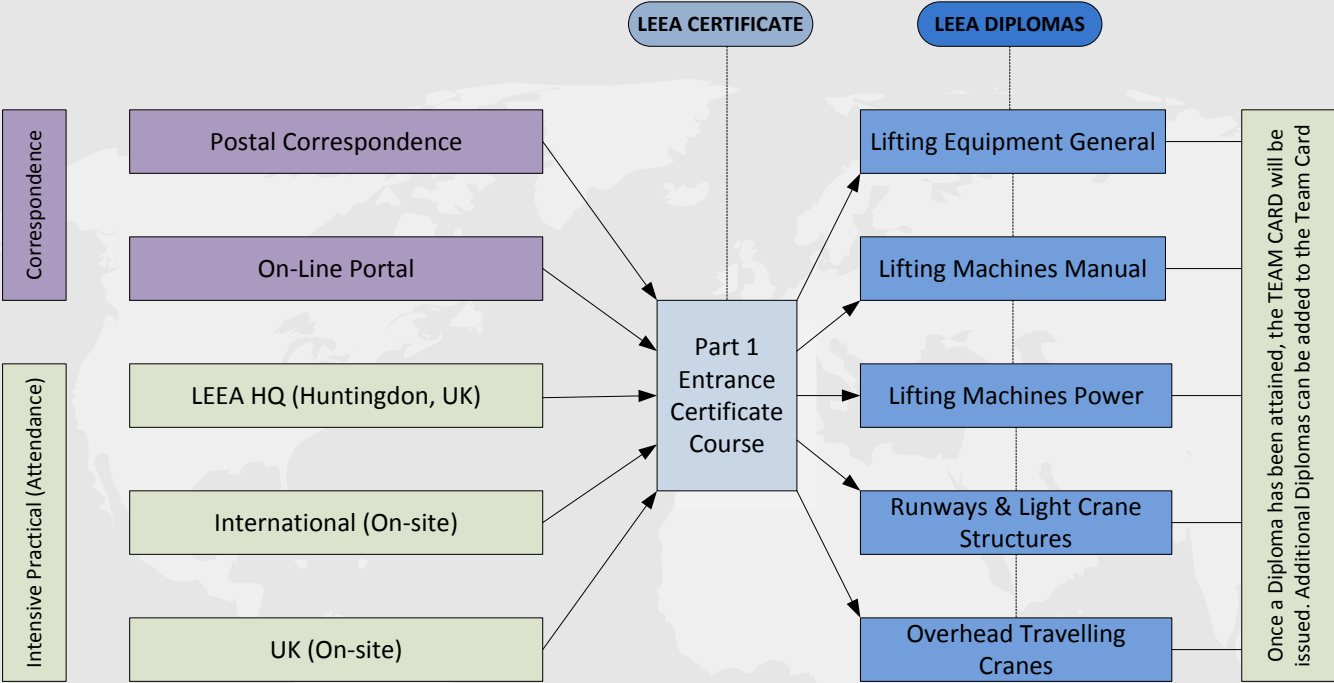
LEEA CERTIFICATE

LEEA DIPLOMAS

Correspondence

Postal Correspondence

On-Line Portal

Intensive Practical (Attendance)

LEEA HQ (Huntingdon, UK)

International (On-site)

UK (On-site)

Part 1 Entrance Certificate Course

Lifting Equipment General

Lifting Machines Manual

Lifting Machines Power

Runways & Light Crane Structures

Overhead Travelling Cranes

Once a Diploma has been attained, the TEAM CARD will be issued. Additional Diplomas can be added to the Team Card